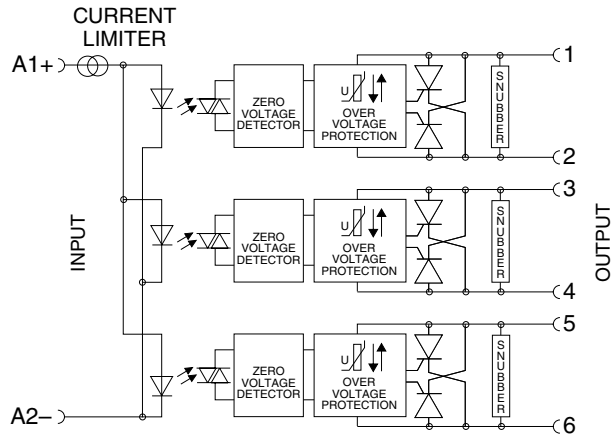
CURRENT LIMITER

A1+

A2–

INPUT

ZERO VOLTAGE DETECTOR

U

OVER VOLTAGE PROTECTION

SNUBBER

1

2

ZERO VOLTAGE DETECTOR

U

OVER VOLTAGE PROTECTION

SNUBBER

3

4

ZERO VOLTAGE DETECTOR

U

OVER VOLTAGE PROTECTION

SNUBBER

5

6

OUTPUT